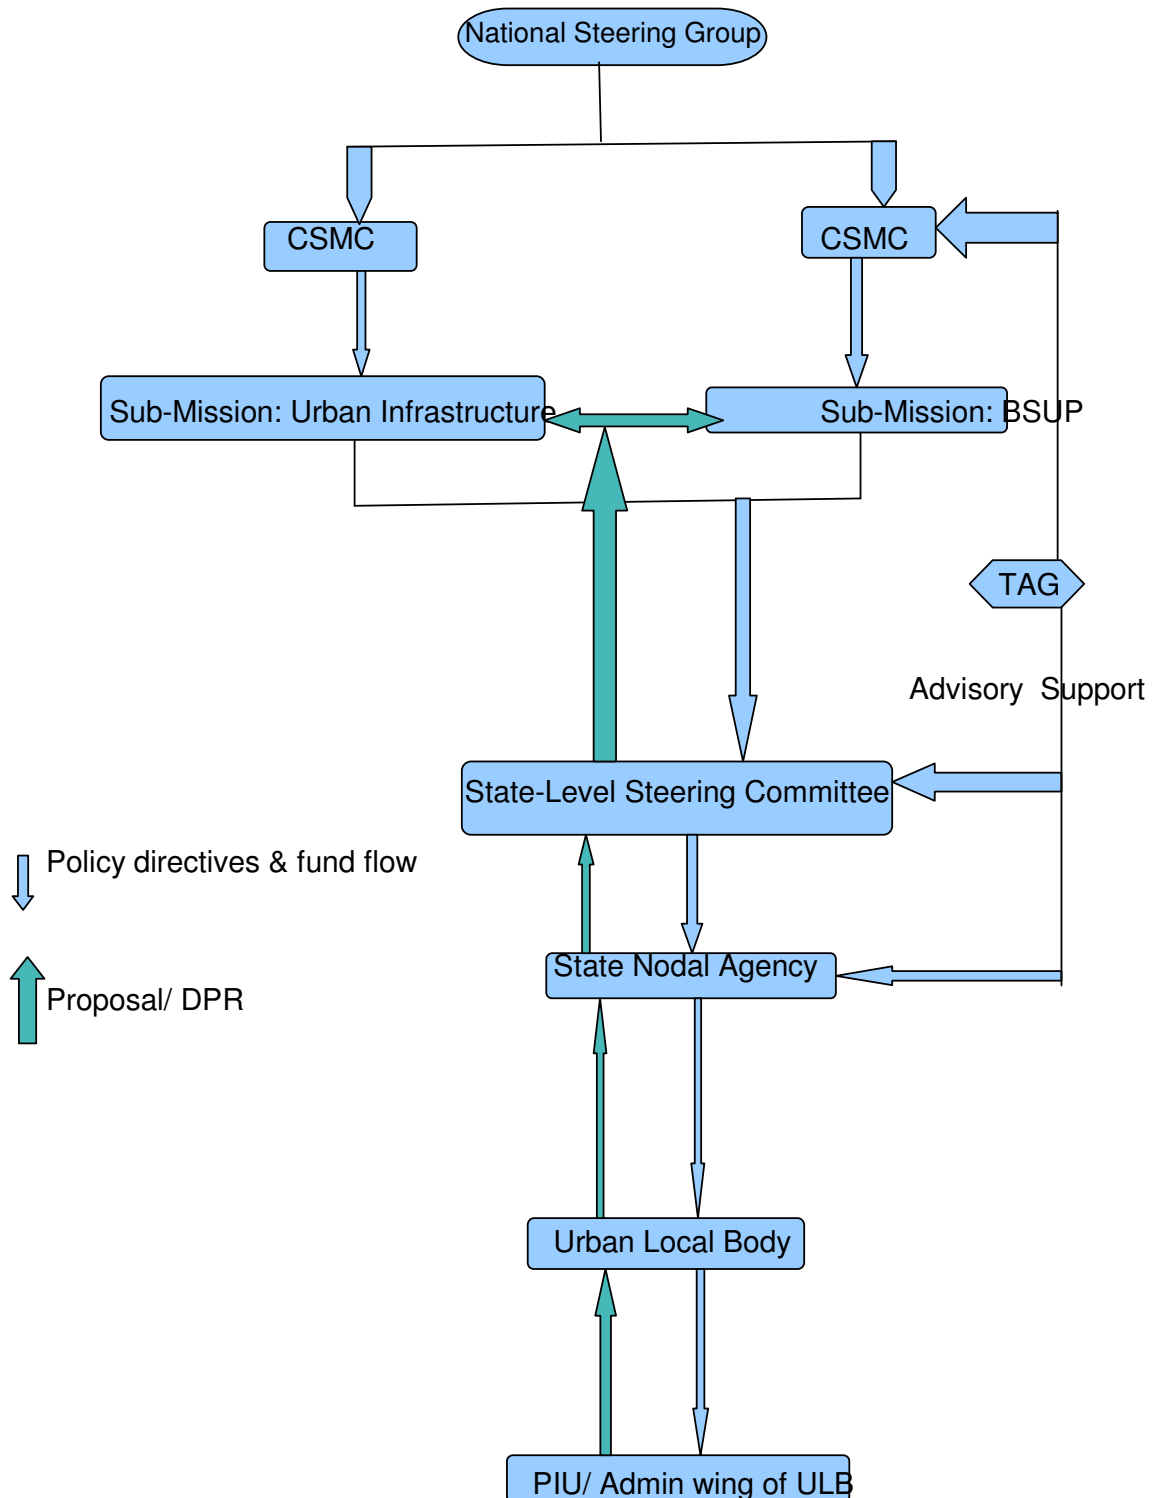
National Steering Group

CSMC

CSMC

Sub-Mission: Urban Infrastructure

Sub-Mission: BSUP

TAG

Advisory Support

State-Level Steering Committee

Policy directives & fund flow

Proposal/ DPR

State Nodal Agency

Urban Local Body

PIU/ Admin wing of ULB